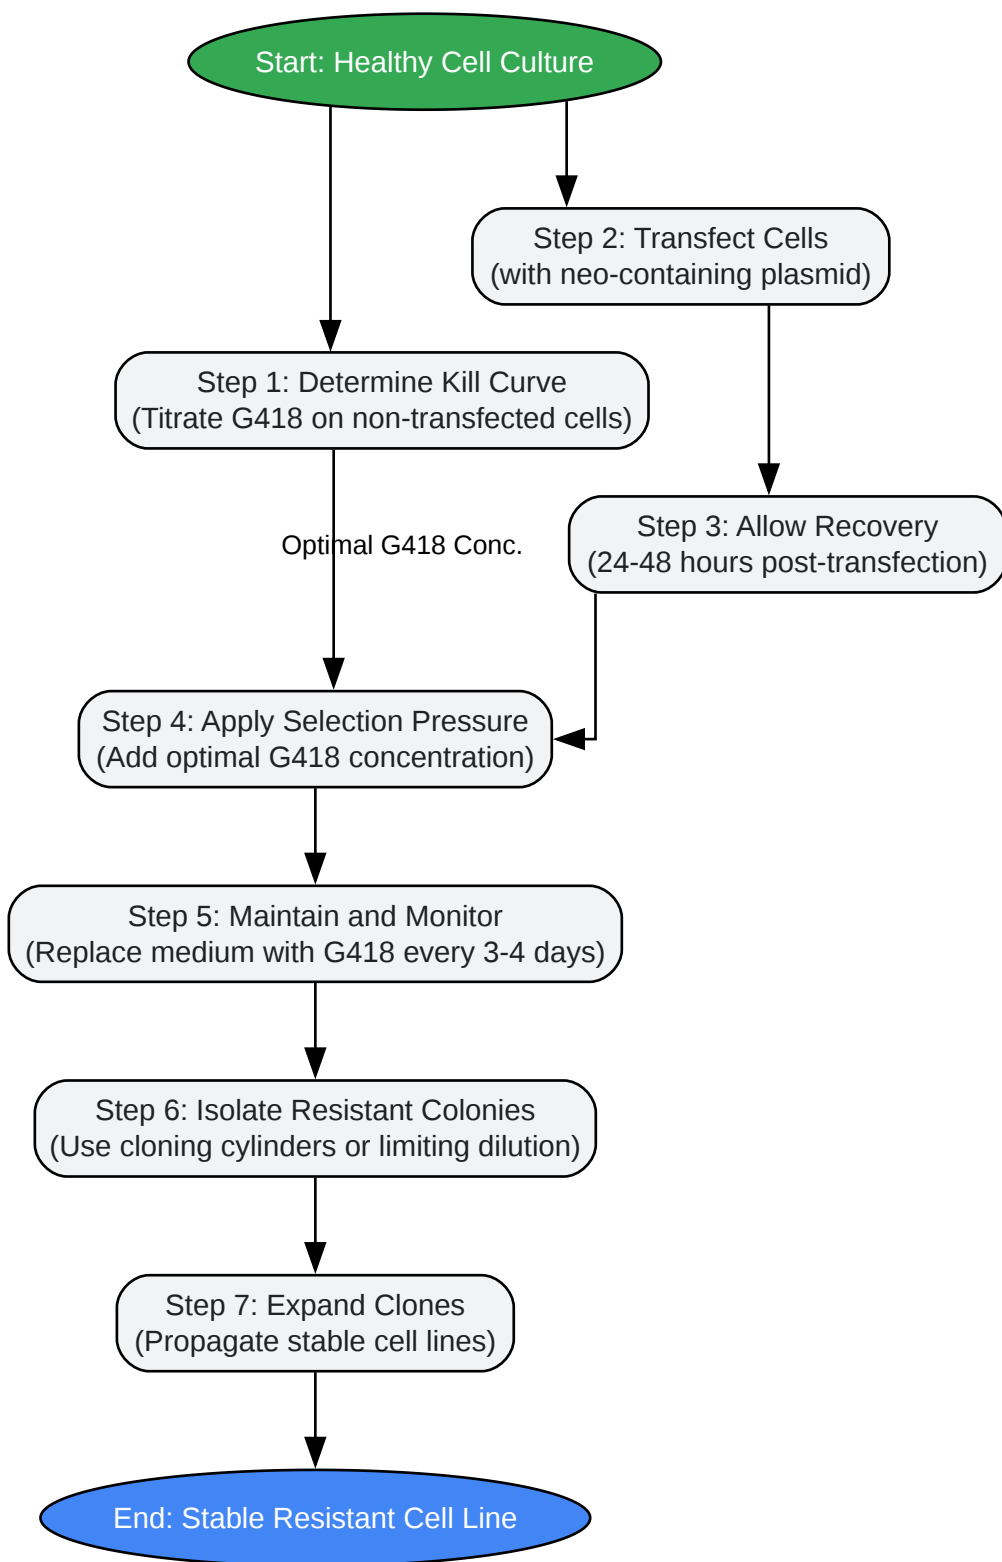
Start: Healthy Cell Culture

Step 2: Transfect Cells
(with neo-containing plasmid)

Step 1: Determine Kill Curve
(Titrate G418 on non-transfected cells)

Optimal G418 Conc.

Step 3: Allow Recovery
(24-48 hours post-transfection)

Step 4: Apply Selection Pressure
(Add optimal G418 concentration)

Step 5: Maintain and Monitor
(Replace medium with G418 every 3-4 days)

Step 6: Isolate Resistant Colonies
(Use cloning cylinders or limiting dilution)

Step 7: Expand Clones
(Propagate stable cell lines)

End: Stable Resistant Cell Line